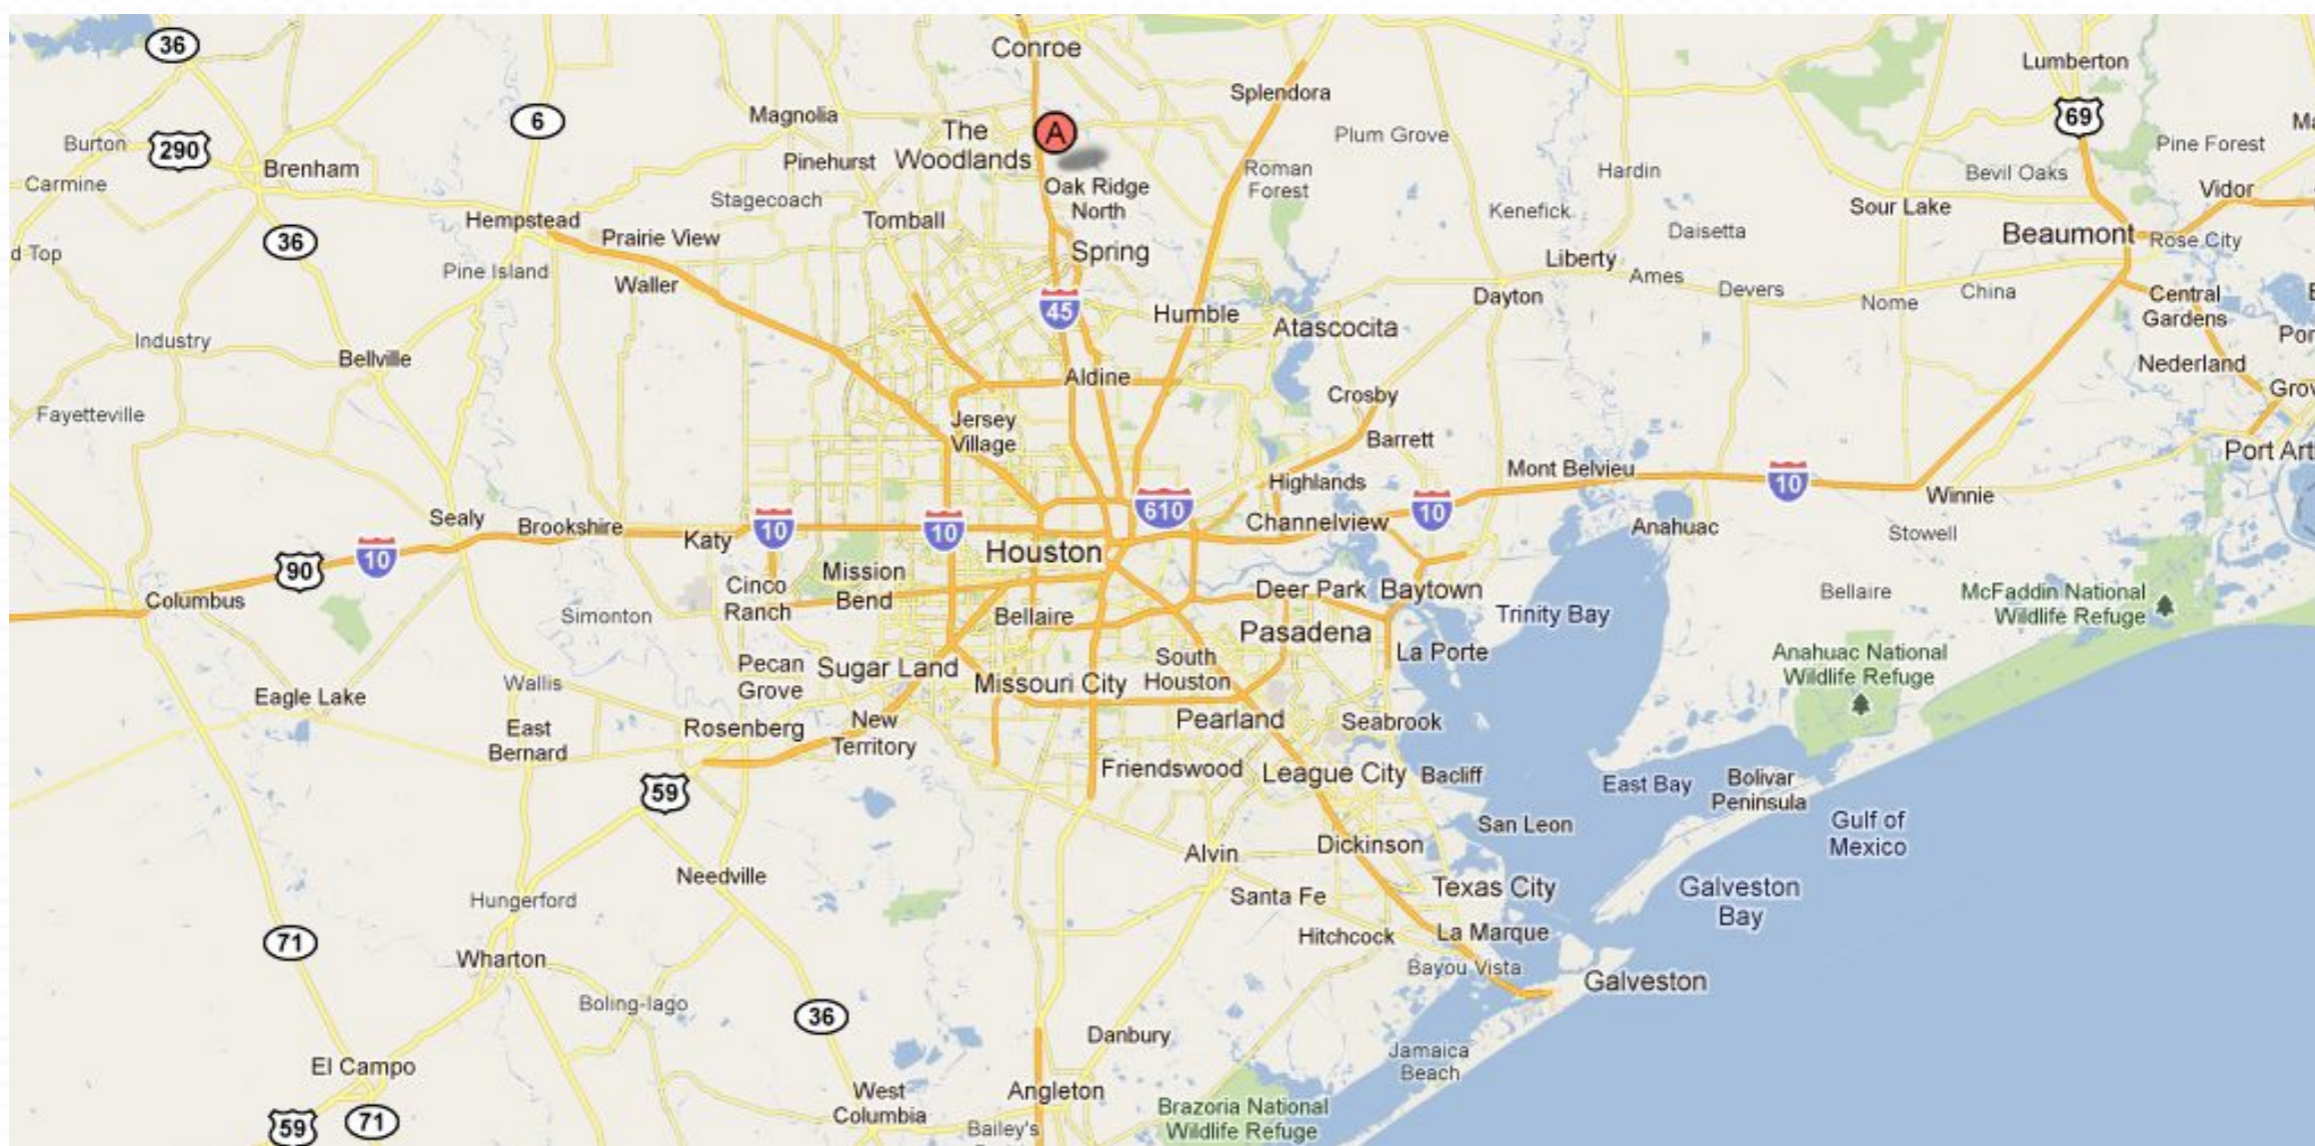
36
Conroe
Lumberton
Splendora
A
6
Magnolia
The Woodlands
69
Plum Grove
Burton
290
Pinehurst
Pine Forest
Ma
Brenham
Roman Forest
Hardin
Bevil Oaks
Carmine
Oak Ridge North
Vidor
Stagecoach
Kenefick
Sour Lake
Hempstead
Tomball
Daisetta
Beaumont
Rose City
36
Prairie View
Spring
d Top
Liberty
Pine Island
Ames
Waller
Dayton
Devers
China
Central Gardens
Nome
45
Humble
Atascocita
Por
Industry
Nederland
Bellville
Aldine
Grov
Crosby
Fayetteville
Jersey Village
Barrett
Port Art
Mont Belvieu
Highlands
10
Winnie
610
10
Sealy
Brookshire
Channelview
Katy
10
10
Anahuac
Stowell
Houston
90
10
Mission Bend
Cinco Ranch
Deer Park
Baytown
Bellaire
McFaddin National Wildlife Refuge
Columbus
Simonton
Trinity Bay
Bellaire
Pasadena
La Porte
Anahuac National Wildlife Refuge
Pecan Grove
Sugar Land
South Houston
Wallis
Missouri City
Eagle Lake
Seabrook
East Bernard
New Territory
Pearland
Rosenberg
Friendswood
League City
Bacliff
East Bay
Bolivar Peninsula
59
San Leon
Gulf of Mexico
Dickinson
Alvin
Needville
Texas City
Santa Fe
Galveston Bay
Hungerford
Hitchcock
La Marque
71
Bayou Vista
Wharton
Galveston
Boling-Iago
36
Danbury
Jamaica Beach
El Campo
West Columbia
Angleton
Brazoria National Wildlife Refuge
59
71
Bailey's